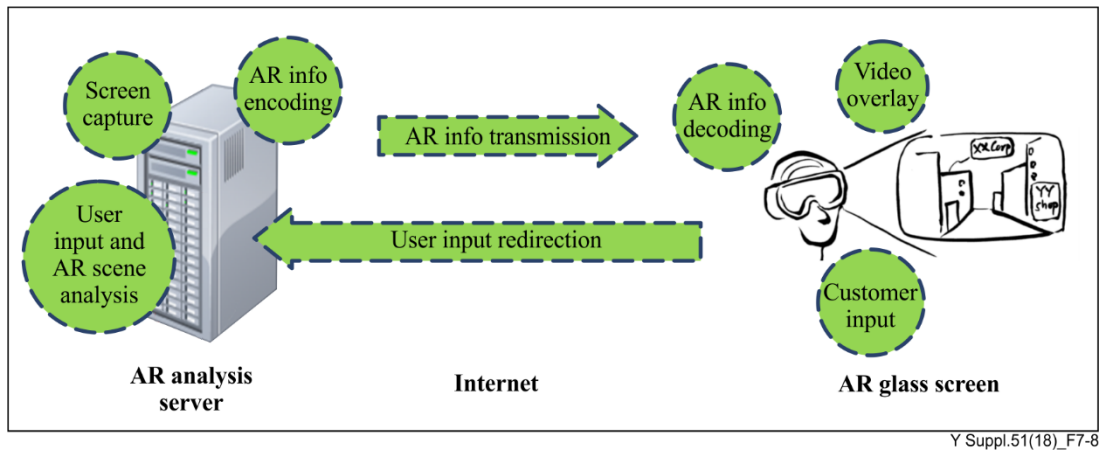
Screen capture

AR info encoding

User input and AR scene analysis

AR info transmission

User input redirection

AR info decoding

Video overlay

XX Corp

YY shop

Customer input

AR analysis server

Internet

AR glass screen

Y Suppl.51(18)_F7-8